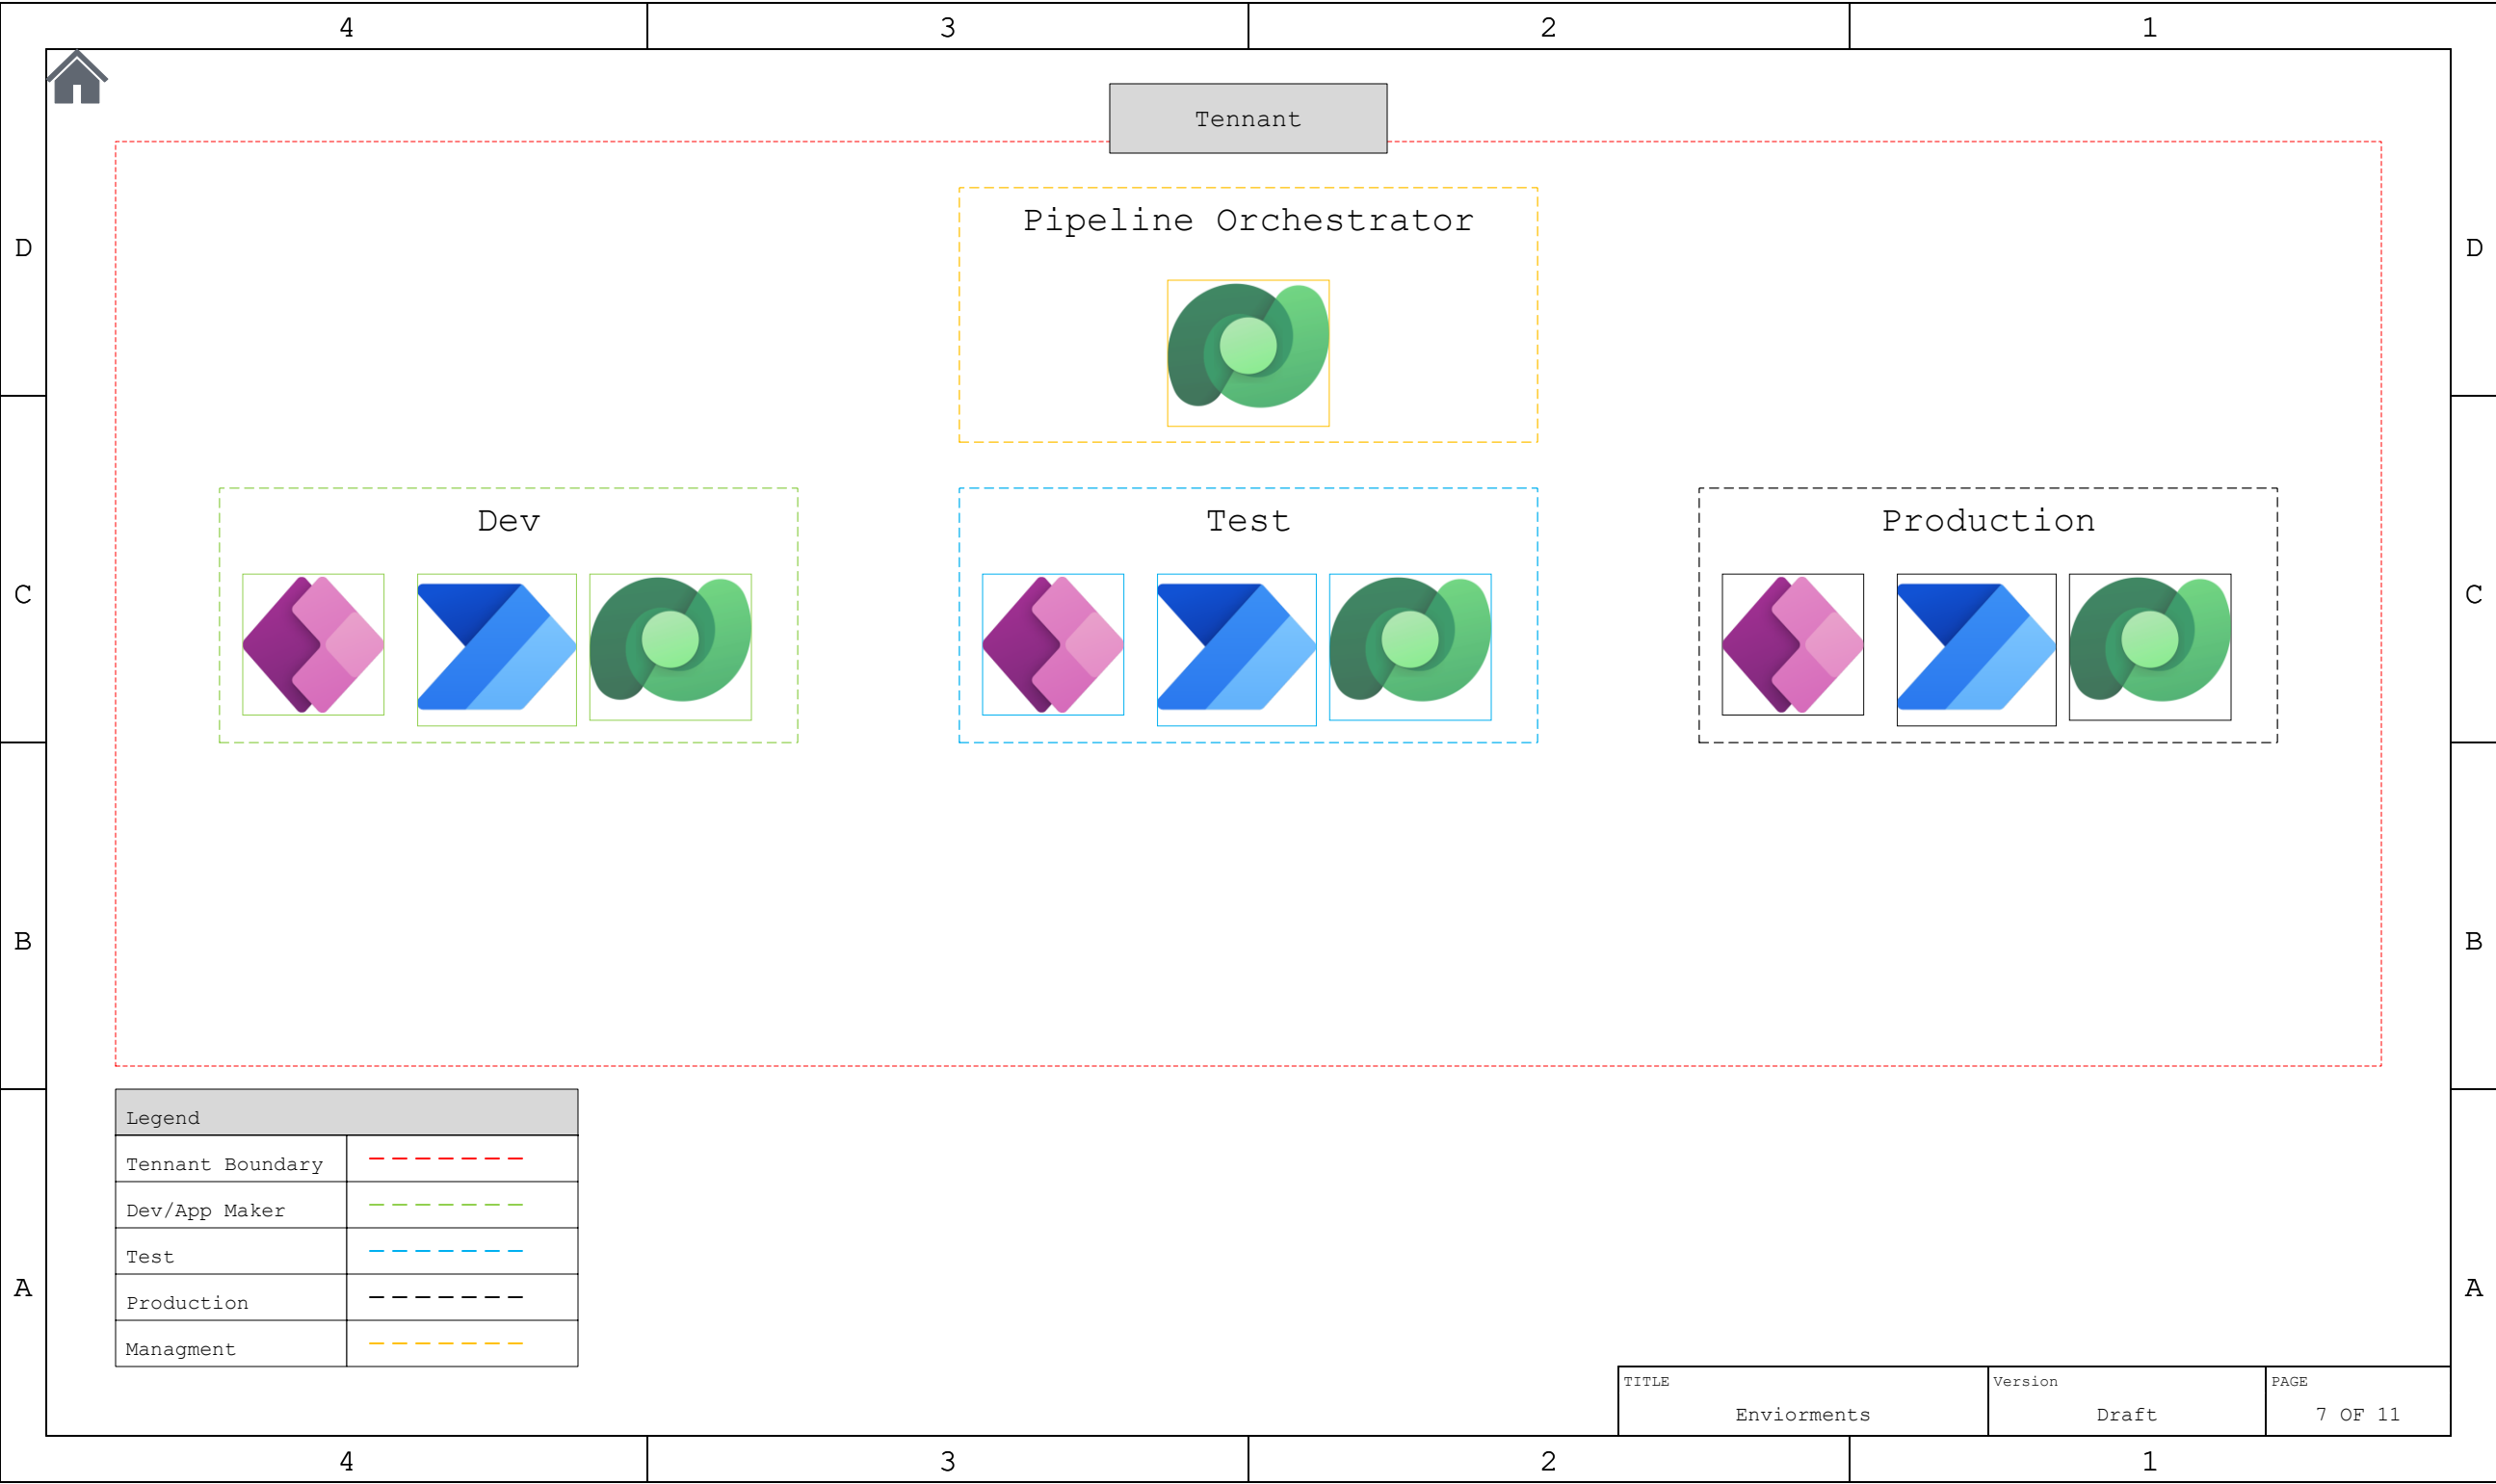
4 3 2 1

D C B A

Tennant

Pipeline Orchestrator

Dev

Test

Production

| Legend | |
|---|---|
| Tennant Boundary | — — — — — — — |
| Dev/App Maker | — — — — — — — |
| Test | — — — — — — — |
| Production | — — — — — — — |
| Managment | — — — — — — — |

| TITLE Enviorments | Version Draft | PAGE 7 OF 11 |
|---|---|---|

D C B A

4 3 2 1